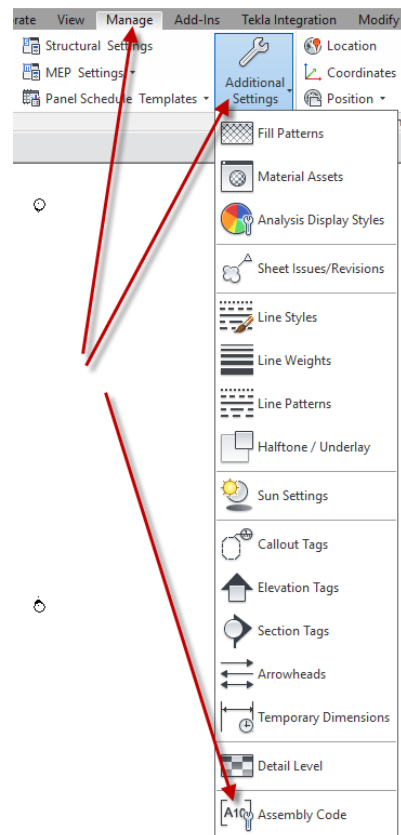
rate View Manage Add-Ins Tekla Integration Modify

Structural Settings
MEP Settings
Panel Schedule Templates

Additional Settings

Location
Coordinates
Position

Fill Patterns
Material Assets
Analysis Display Styles
Sheet Issues/Revisions
Line Styles
Line Weights
Line Patterns
Halftone / Underlay
Sun Settings
Callout Tags
Elevation Tags
Section Tags
Arrowheads
Temporary Dimensions
Detail Level
A10 Assembly Code